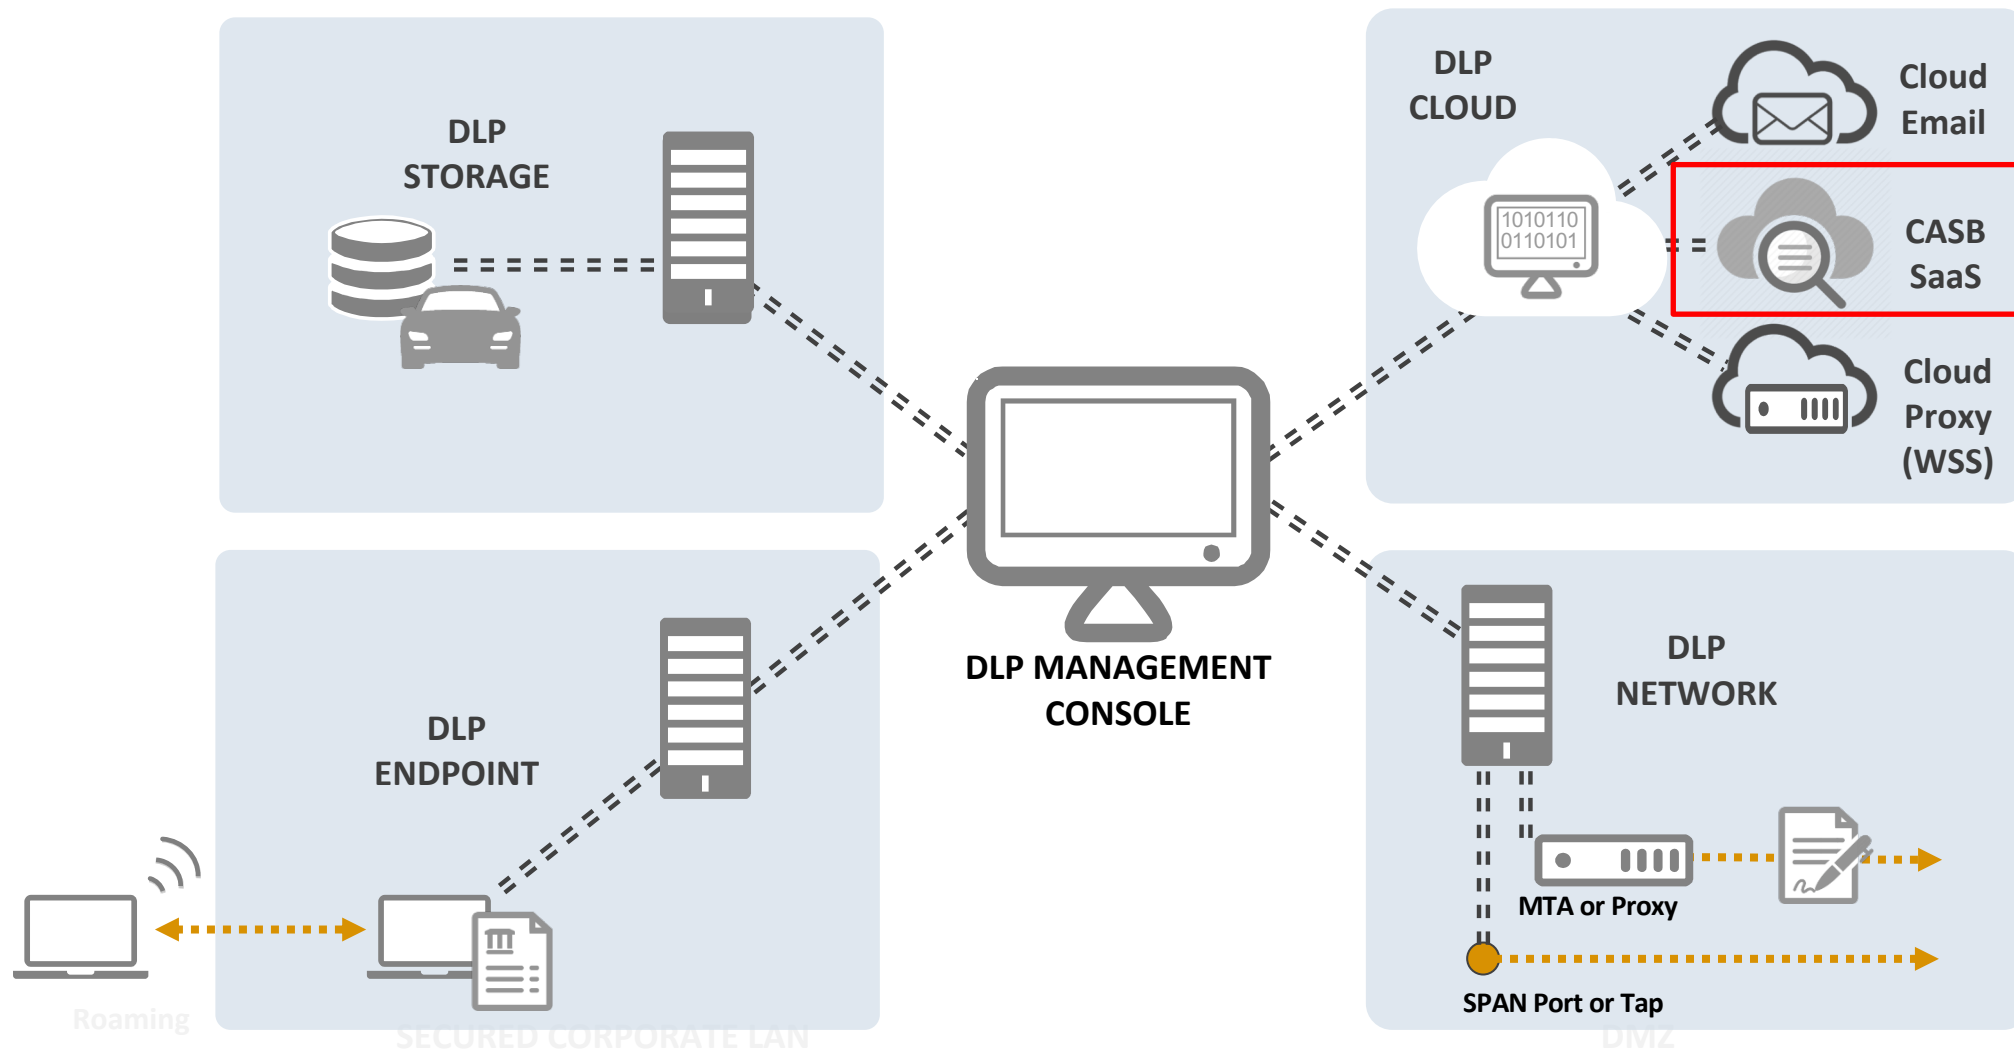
DLP STORAGE

DLP CLOUD

1010110
0110101

Cloud Email

CASB SaaS

Cloud Proxy (WSS)

DLP MANAGEMENT CONSOLE

DLP ENDPOINT

DLP NETWORK

MTA or Proxy

SPAN Port or Tap

Roaming

SECURED CORPORATE LAN

DMZ